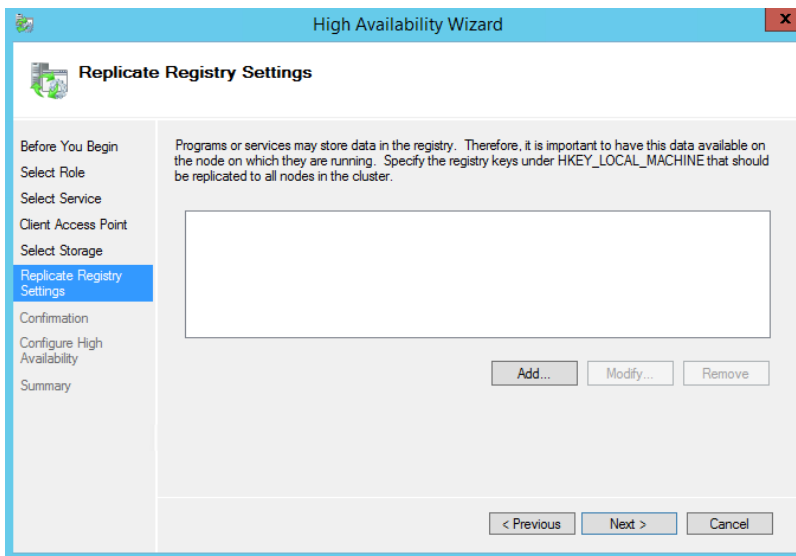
High Availability Wizard

Replicate Registry Settings

Before You Begin
Select Role
Select Service
Client Access Point
Select Storage
Replicate Registry Settings
Confirmation
Configure High Availability
Summary

Programs or services may store data in the registry. Therefore, it is important to have this data available on the node on which they are running. Specify the registry keys under HKEY_LOCAL_MACHINE that should be replicated to all nodes in the cluster.

Add...
Modify...
Remove

< Previous
Next >
Cancel